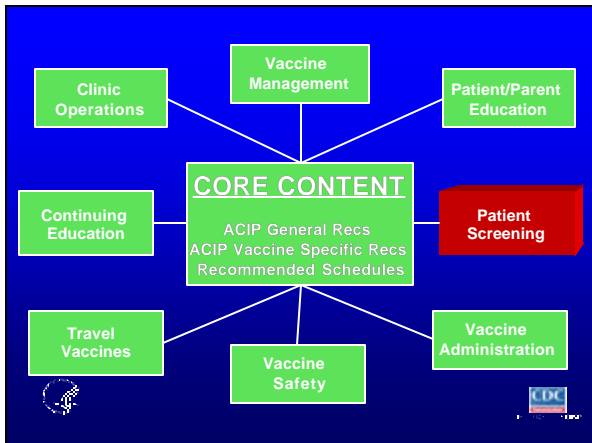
Clinic Operations

Vaccine Management

Patient/Parent Education

CORE CONTENT

ACIP General Recs
ACIP Vaccine Specific Recs
Recommended Schedules

Continuing Education

Patient Screening

Travel Vaccines

Vaccine Safety

Vaccine Administration

CDC